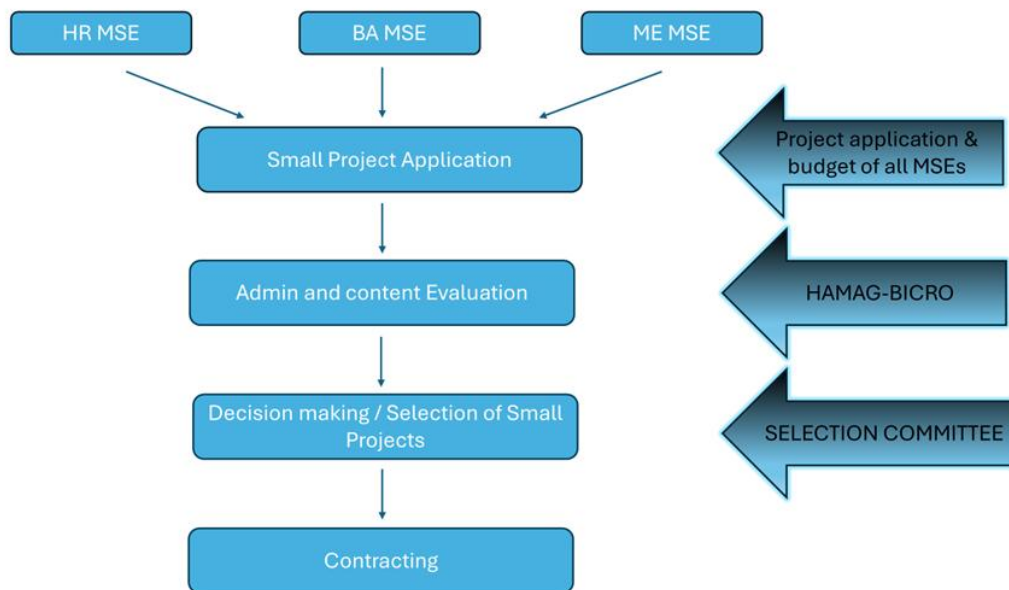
HR MSE
BA MSE
ME MSE

Small Project Application

Project application & budget of all MSEs

Admin and content Evaluation

HAMAG-BICRO

Decision making / Selection of Small Projects

SELECTION COMMITTEE

Contracting